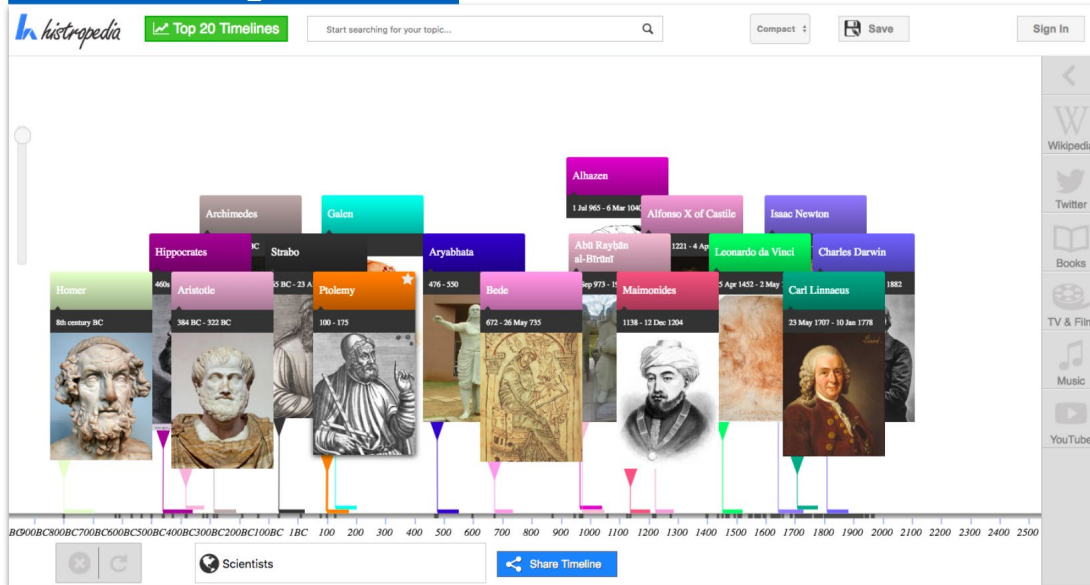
histropedia Top 20 Timelines Start searching for your topic... Compact Save Sign In

Wikipedia
Twitter
Books
TV & Film
Music
YouTube

Alhazen
1 Jul 965 - 6 Mar 1040

Archimedes

Galen

Alfonso X of Castile
1221 - 4 Ap

Isaac Newton

Hippocrates
460

Strabo
5 BC - 23 A

Aryabhata
476 - 550

Abū Rayḥān al-Bīrūnī
Sep 973 - 1

Leonardo da Vinci
5 Apr 1452 - 2 May

Charles Darwin
1882

Homer
8th century BC

Aristotle
384 BC - 322 BC

Ptolemy
100 - 175

Bede
672 - 26 May 735

Maimonides
1138 - 12 Dec 1204

Carl Linnaeus
23 May 1707 - 10 Jan 1778

BC900BC800BC700BC600BC500BC400BC300BC200BC100BC 1BC 100 200 300 400 500 600 700 800 900 1000 1100 1200 1300 1400 1500 1600 1700 1800 1900 2000 2100 2200 2300 2400 2500

Scientists
Share Timeline